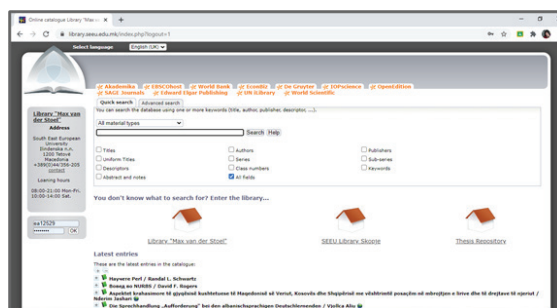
Online catalogue Library "Max ... ×  +

library.seeu.edu.mk/index.php?logout=1

Select language: English (UK)

Akademika | EBSCOhost | World Book | Econlit | De Gruyter | IOPscience | OpenEdition | SAGE Journals | Edward Elgar Publishing | UN iLibrary | World Scientific

Quick search | Advanced search

You can search the database using one or more keywords (title, author, publisher, descriptor, ...).

All material types

Search | Help

Titles | Authors | Publishers
Uniform Titles | Series | Sub-series
Descriptors | Class numbers | Keywords
Abstract and notes | All fields

Library "Max van der Stoel"

Address

South East European University
Ilindenska n.n.
1200 Tetovë
Macedonia
+389(0)44/356-205
contact

Loaning hours

08:00-21:00 Mon-Fri.
10:00-14:00 Sat.

ka12529

OK

You don't know what to search for? Enter the library...

Library "Max van der Stoel" | SEEU Library Skopje | Thesis Repository

Latest entries

These are the latest entries in the catalogue:

Hayvere Perl / Randal L. Schwartz
Roneg as NURBS / David F. Rogers
Aspektet kulturore të gjuhësisë kushtetuese të Maqedonisë së Veriut, Kosovës dhe Shqipërisë me vështrimit posaçëm në mbrojtjen e lirive dhe të drejtave të njeriut / Nderim Jashari
Die Sprechhandlung „Aufforderung" bei den albanischsprachigen Deutschlernenden / Vjollca Aliu